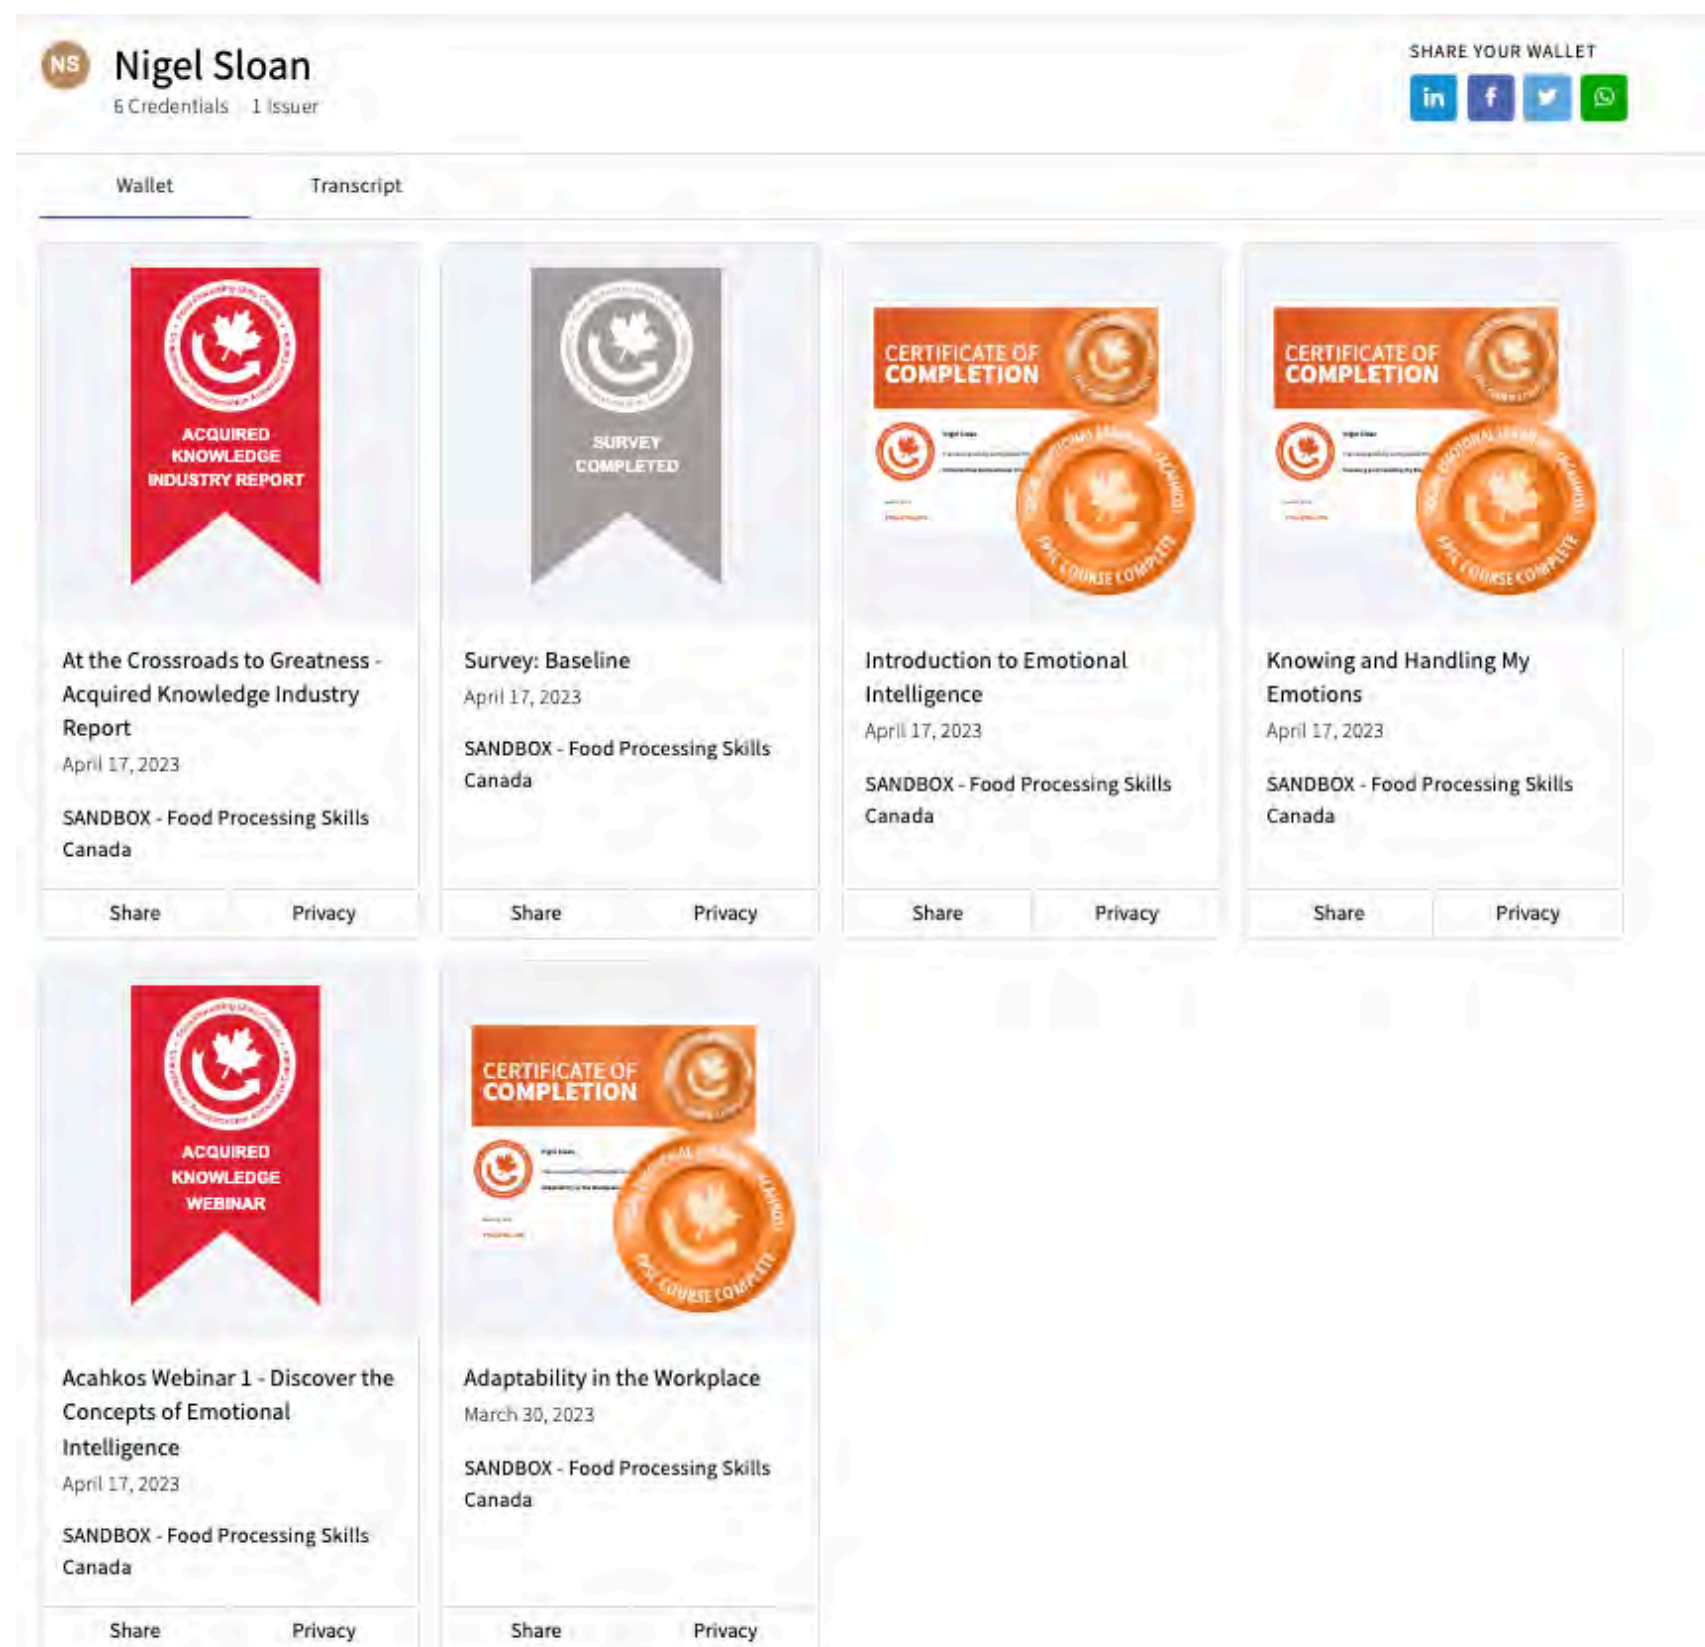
NS

Nigel Sloan

6 Credentials 1 Issuer

SHARE YOUR WALLET

in f

Wallet Transcript

ACQUIRED KNOWLEDGE INDUSTRY REPORT

At the Crossroads to Greatness - Acquired Knowledge Industry Report

April 17, 2023

SANDBOX - Food Processing Skills Canada

Share Privacy

SURVEY COMPLETED

Survey: Baseline

April 17, 2023

SANDBOX - Food Processing Skills Canada

Share Privacy

CERTIFICATE OF COMPLETION

Introduction to Emotional Intelligence

April 17, 2023

SANDBOX - Food Processing Skills Canada

Share Privacy

CERTIFICATE OF COMPLETION

Knowing and Handling My Emotions

April 17, 2023

SANDBOX - Food Processing Skills Canada

Share Privacy

ACQUIRED KNOWLEDGE WEBINAR

Acahkos Webinar 1 - Discover the Concepts of Emotional Intelligence

April 17, 2023

SANDBOX - Food Processing Skills Canada

Share Privacy

CERTIFICATE OF COMPLETION

Adaptability in the Workplace

March 30, 2023

SANDBOX - Food Processing Skills Canada

Share Privacy